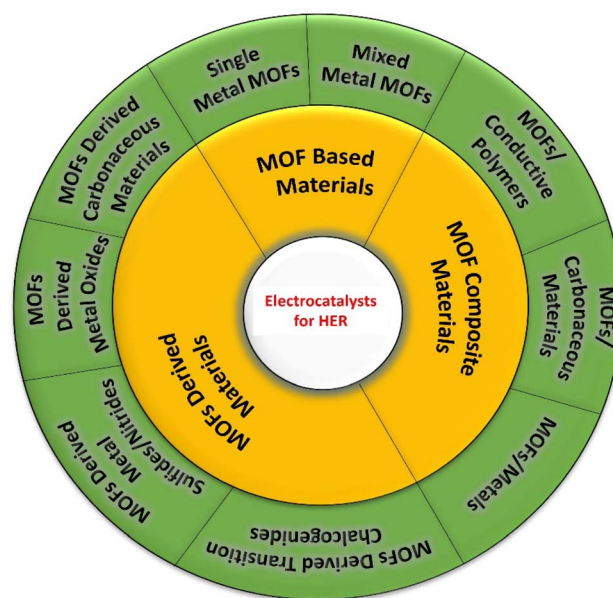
Electrocatalysts for HER

MOF Based Materials

MOF Composite Materials

MOFs Derived Materials

Single Metal MOFs

Mixed Metal MOFs

MOFs/ Conductive Polymers

MOFs/ Carbonaceous Materials

MOFs/Metals

MOFs Derived Transition Chalcogenides

MOFs Derived Metal Sulfides/Nitrides

MOFs Derived Metal Oxides

MOFs Derived Carbonaceous Materials